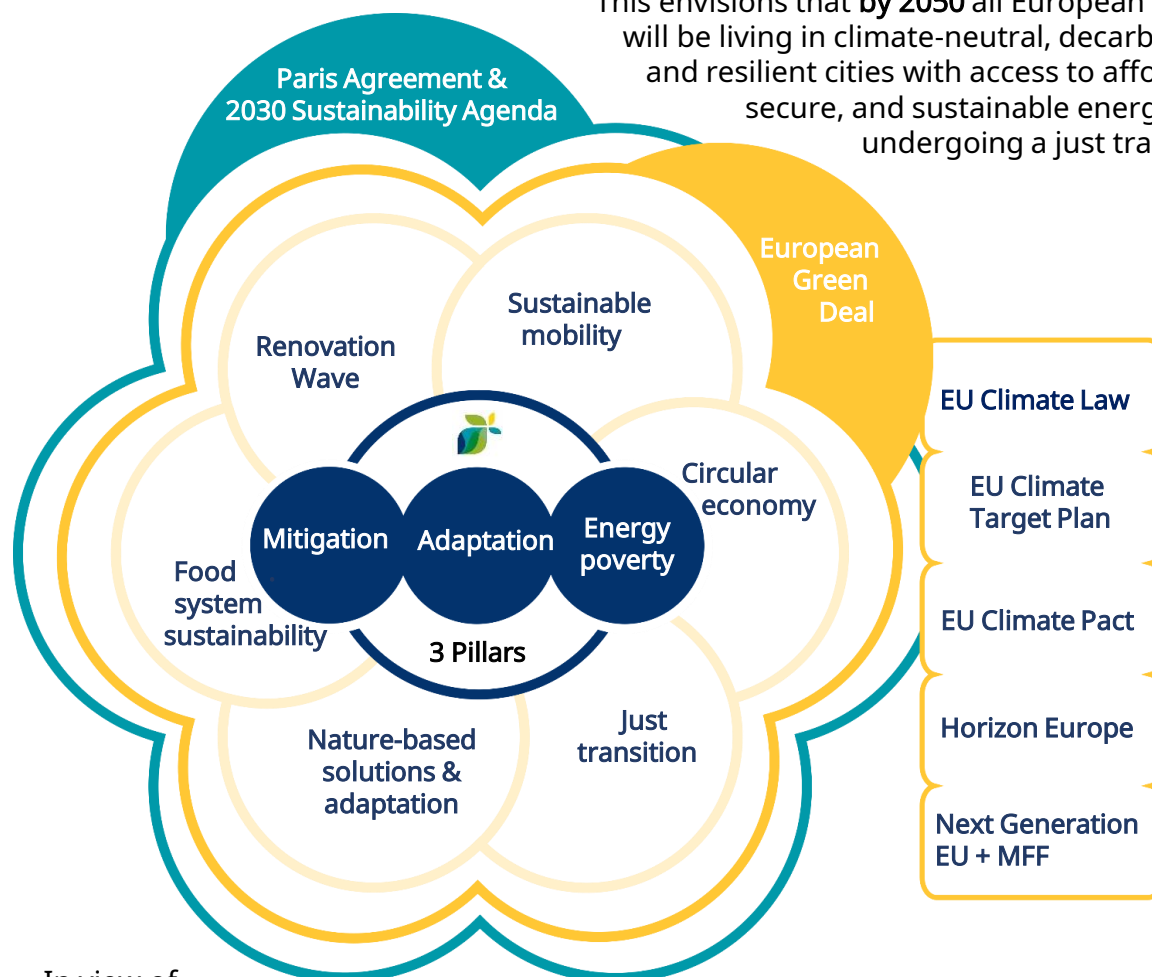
This envisions that by 2050 all European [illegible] will be living in climate-neutral, decarb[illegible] and resilient cities with access to affo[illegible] secure, and sustainable energ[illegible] undergoing a just tra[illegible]

Paris Agreement & 2030 Sustainability Agenda

European Green Deal

Sustainable mobility

Renovation Wave

Circular economy

Mitigation

Adaptation

Energy poverty

Food system sustainability

3 Pillars

Nature-based solutions & adaptation

Just transition

EU Climate Law

EU Climate Target Plan

EU Climate Pact

Horizon Europe

Next Generation EU + MFF

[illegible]